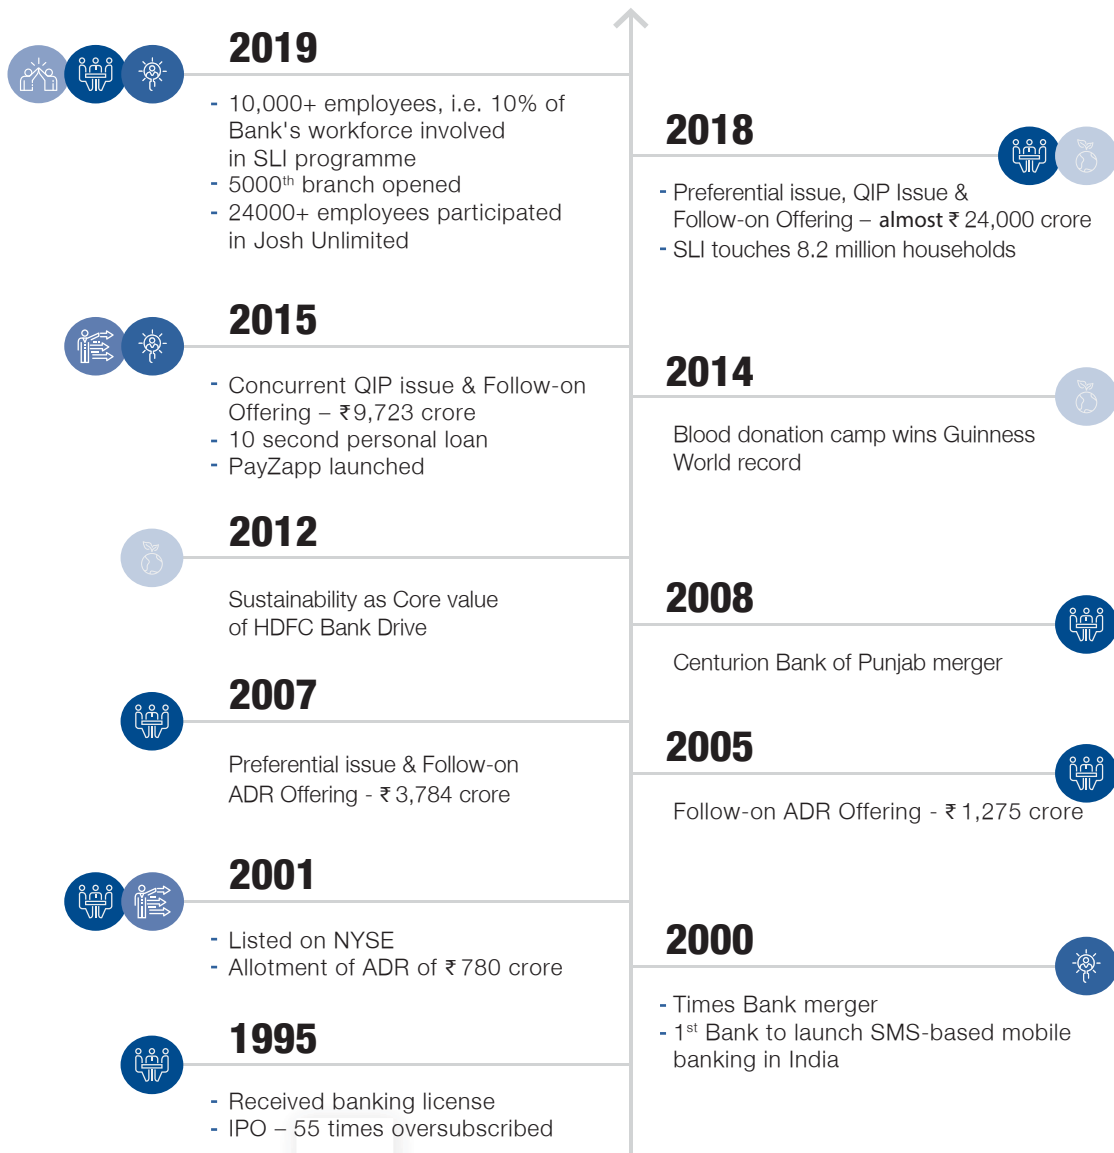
2019

- 10,000+ employees, i.e. 10% of Bank's workforce involved in SLI programme
- 5000$^{th}$ branch opened
- 24000+ employees participated in Josh Unlimited

2018

- Preferential issue, QIP Issue & Follow-on Offering – almost ₹ 24,000 crore
- SLI touches 8.2 million households

2015

- Concurrent QIP issue & Follow-on Offering – ₹9,723 crore
- 10 second personal loan
- PayZapp launched

2014

Blood donation camp wins Guinness World record

2012

Sustainability as Core value of HDFC Bank Drive

2008

Centurion Bank of Punjab merger

2007

Preferential issue & Follow-on ADR Offering - ₹ 3,784 crore

2005

Follow-on ADR Offering - ₹ 1,275 crore

2001

- Listed on NYSE
- Allotment of ADR of ₹ 780 crore

2000

- Times Bank merger
- 1$^{st}$ Bank to launch SMS-based mobile banking in India

1995

- Received banking license
- IPO – 55 times oversubscribed